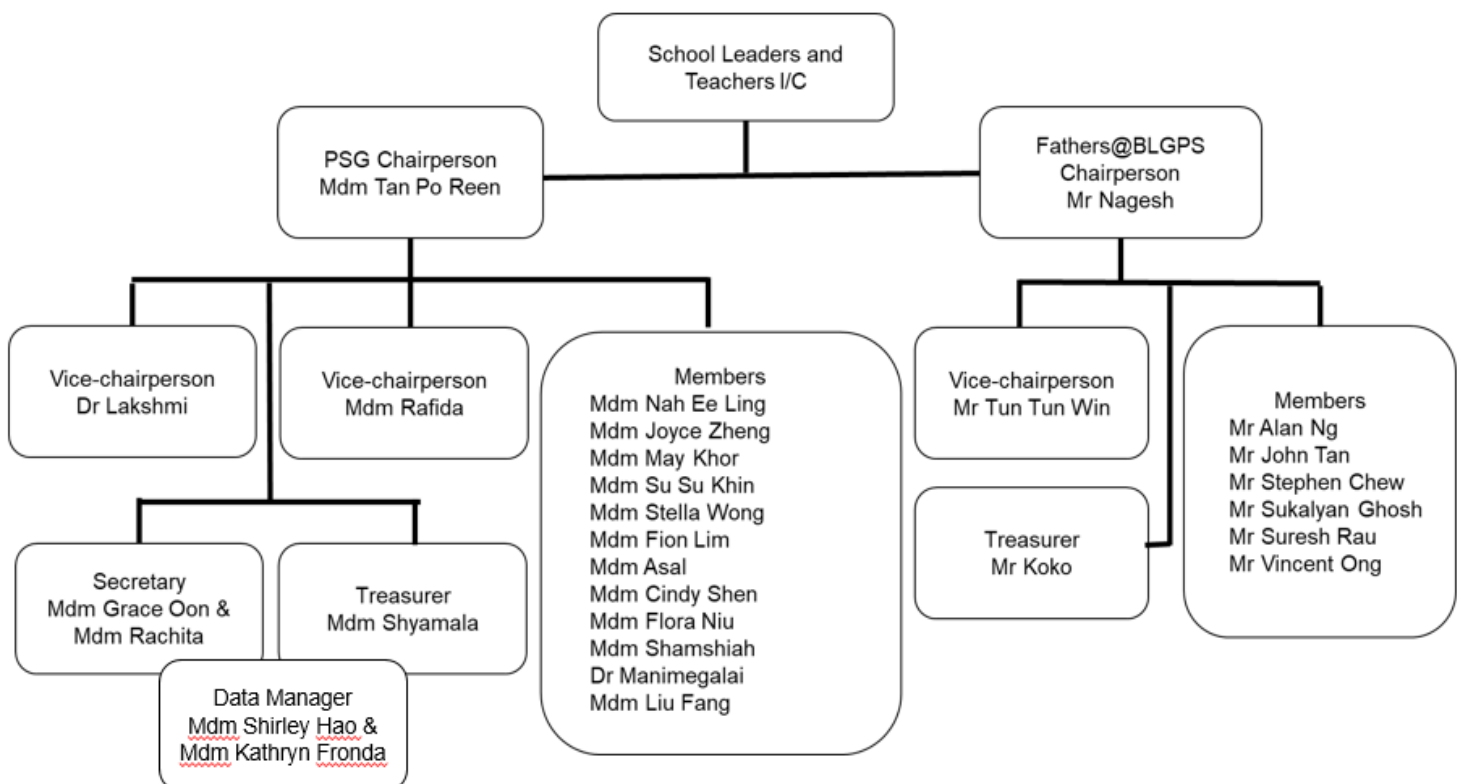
School Leaders and Teachers I/C

PSG Chairperson
Mdm Tan Po Reen

Fathers@BLGPS
Chairperson
Mr Nagesh

Vice-chairperson
Dr Lakshmi

Vice-chairperson
Mdm Rafida

Members
Mdm Nah Ee Ling
Mdm Joyce Zheng
Mdm May Khor
Mdm Su Su Khin
Mdm Stella Wong
Mdm Fion Lim
Mdm Asal
Mdm Cindy Shen
Mdm Flora Niu
Mdm Shamshiah
Dr Manimegalai
Mdm Liu Fang

Secretary
Mdm Grace Oon &
Mdm Rachita

Treasurer
Mdm Shyamala

Data Manager
Mdm Shirley Hao &
Mdm Kathryn Fronda

Vice-chairperson
Mr Tun Tun Win

Treasurer
Mr Koko

Members
Mr Alan Ng
Mr John Tan
Mr Stephen Chew
Mr Sukalyan Ghosh
Mr Suresh Rau
Mr Vincent Ong